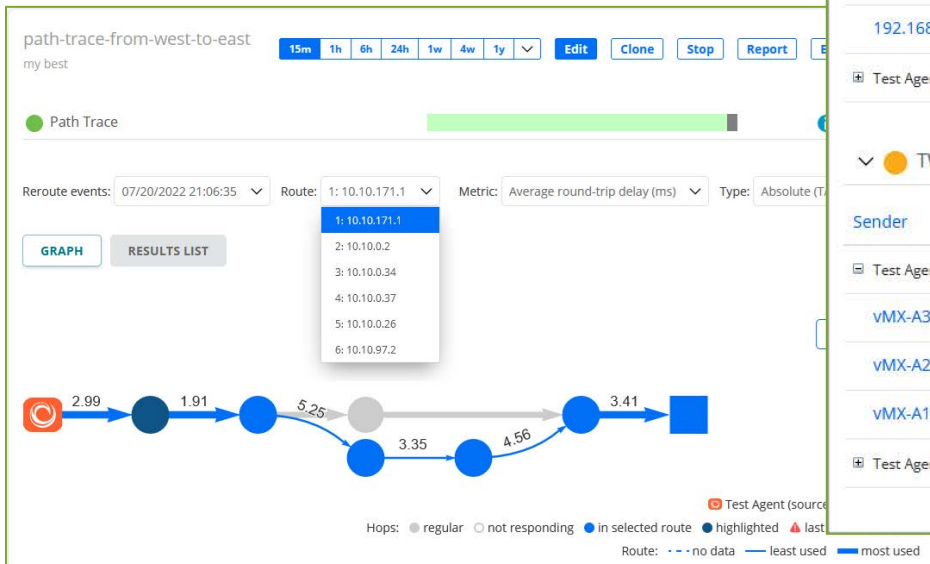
path-trace-from-west-to-east
my best

15m 1h 6h 24h 1w 4w 1y Edit Clone Stop Report E

Path Trace

Reroute events: 07/20/2022 21:06:35 Route: 1: 10.10.171.1 Metric: Average round-trip delay (ms) Type: Absolute (T

1: 10.10.171.1
2: 10.10.0.2
3: 10.10.0.34
4: 10.10.0.37
5: 10.10.0.26
6: 10.10.97.2

GRAPH RESULTS LIST

2.99 1.91 5.25 3.35 4.56 3.41

Test Agent (source

Hops: regular not responding in selected route highlighted last

Route: no data least used most used

192.168

Test Agen

TV

Sender

Test Agen

vMX-A3

vMX-A2

vMX-A1

Test Agen